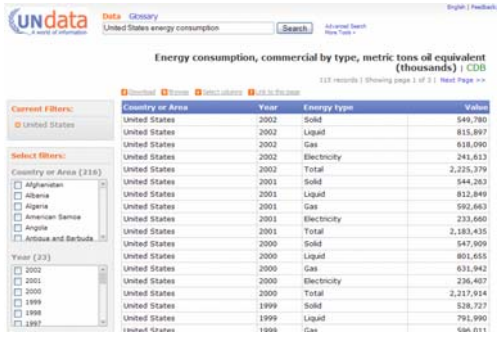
English | Feedback

UNdata
A world of information

Data Glossary

United States energy consumption

Search

Advanced Search
More Tools »

Energy consumption, commercial by type, metric tons oil equivalent (thousands) : CDB

115 records | Showing page 1 of 3 | Next Page >>

Download Browse Select columns Link to this page

Current Filters:

United States

Select filters:

Country or Area (216)

Afghanistan
Albania
Algeria
American Samoa
Angola
Antigua and Barbuda

Year (23)

2002
2001
2000
1999
1998
1997

| Country or Area | Year | Energy type | Value |
|---|---|---|---|
| United States | 2002 | Solid | 549,780 |
| United States | 2002 | Liquid | 815,897 |
| United States | 2002 | Gas | 618,090 |
| United States | 2002 | Electricity | 241,613 |
| United States | 2002 | Total | 2,225,379 |
| United States | 2001 | Solid | 544,263 |
| United States | 2001 | Liquid | 812,849 |
| United States | 2001 | Gas | 592,663 |
| United States | 2001 | Electricity | 233,660 |
| United States | 2001 | Total | 2,183,435 |
| United States | 2000 | Solid | 547,909 |
| United States | 2000 | Liquid | 801,655 |
| United States | 2000 | Gas | 631,942 |
| United States | 2000 | Electricity | 236,407 |
| United States | 2000 | Total | 2,217,914 |
| United States | 1999 | Solid | 528,727 |
| United States | 1999 | Liquid | 791,990 |
| United States | 1999 | Gas | 596,011 |